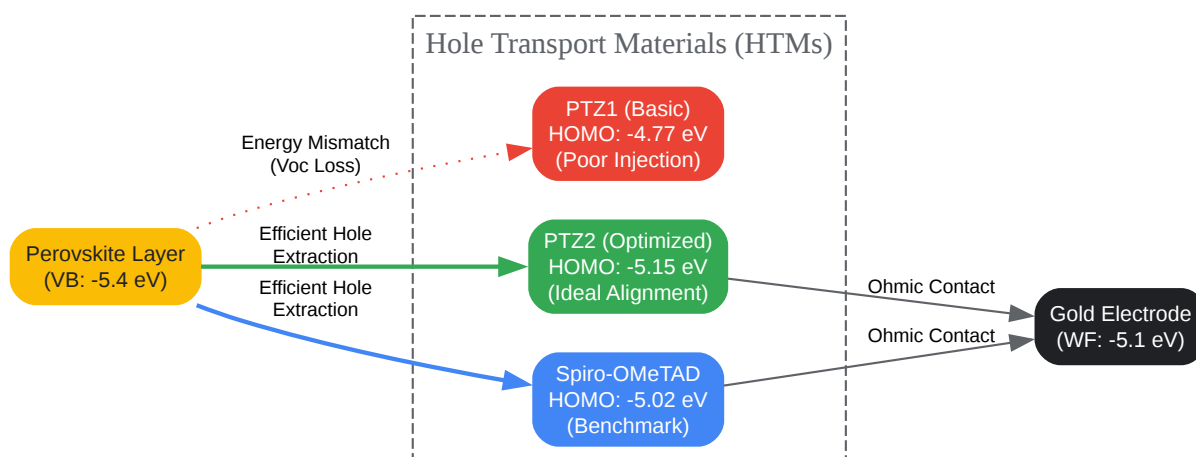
Hole Transport Materials (HTMs)

Perovskite Layer
(VB: -5.4 eV)

Energy Mismatch
(Voc Loss)

PTZ1 (Basic)
HOMO: -4.77 eV
(Poor Injection)

Efficient Hole
Extraction

PTZ2 (Optimized)
HOMO: -5.15 eV
(Ideal Alignment)

Efficient Hole
Extraction

Spiro-OMeTAD
HOMO: -5.02 eV
(Benchmark)

Ohmic Contact

Ohmic Contact

Gold Electrode
(WF: -5.1 eV)